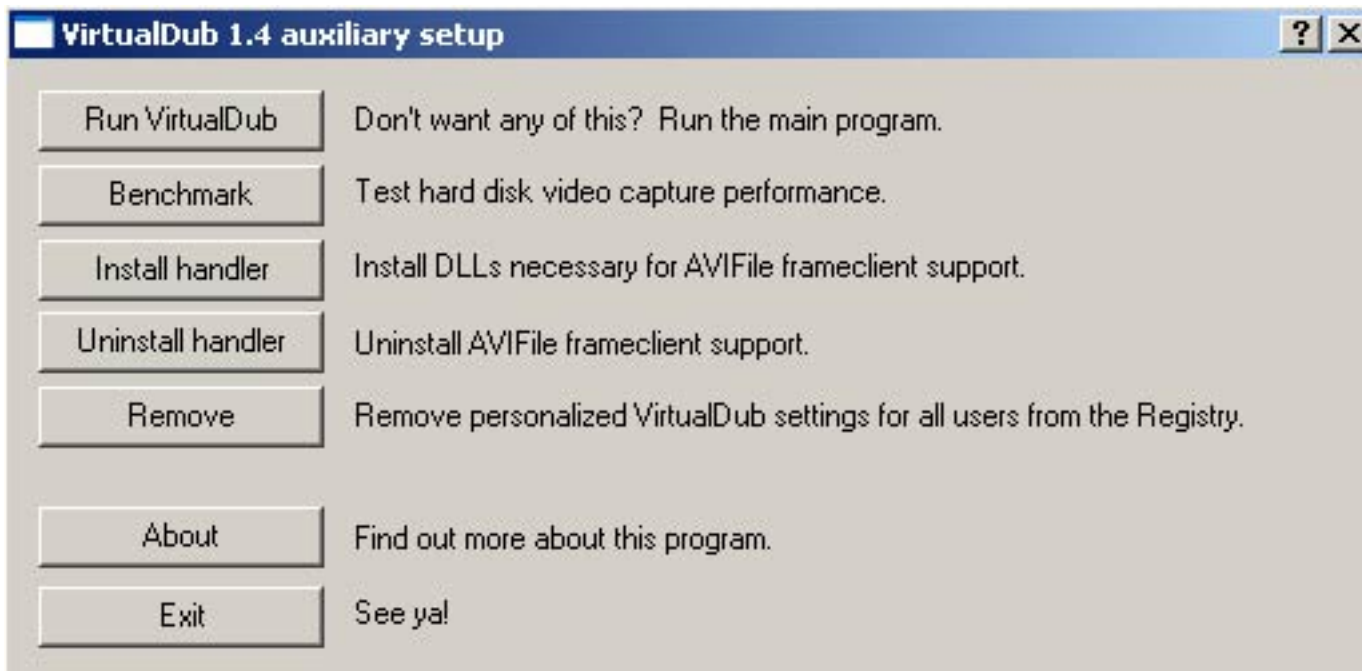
VirtualDub 1.4 auxiliary setup

? X

Run VirtualDub
Don't want any of this? Run the main program.

Benchmark
Test hard disk video capture performance.

Install handler
Install DLLs necessary for AVIFile frameclient support.

Uninstall handler
Uninstall AVIFile frameclient support.

Remove
Remove personalized VirtualDub settings for all users from the Registry.

About
Find out more about this program.

Exit
See ya!